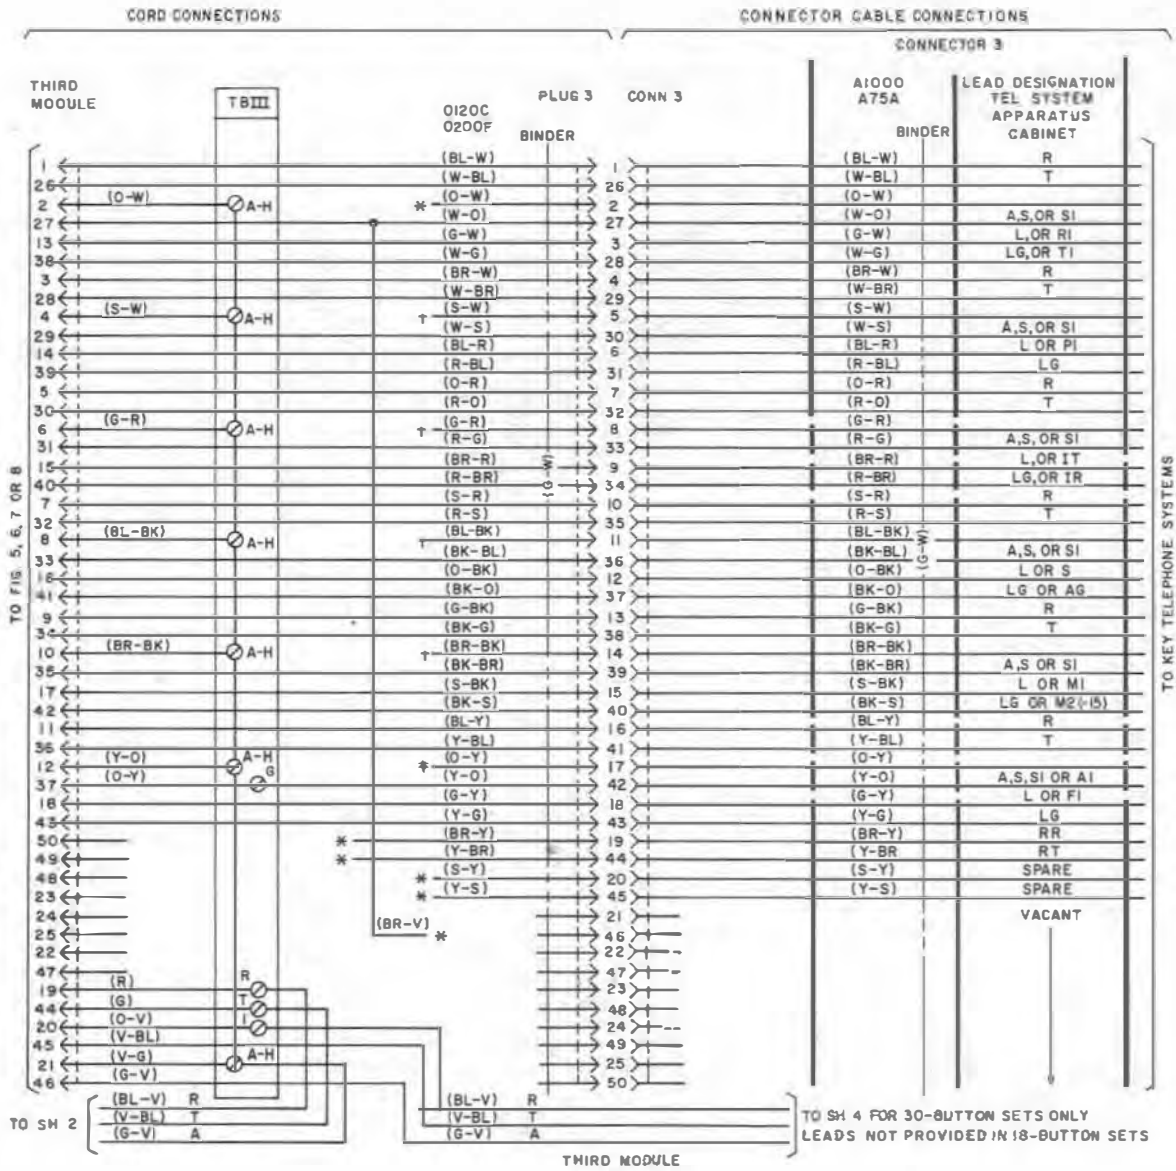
CORD CONNECTIONS

CONNECTOR CABLE CONNECTIONS

CONNECTOR 3

THIRD MODULE

TBIII

0120C 0200F

PLUG 3

BINDER

CONN 3

A1000 A75A

BINDER

LEAD DESIGNATION TEL SYSTEM APPARATUS CABINET

| Third module | TBIII | 0120C 0200F | Conn 3 | A1000 A75A | Lead designation |
|---|---|---|---|---|---|
| 1 | | (BL-W) | 1 | (BL-W) | R |
| 26 | | (W-BL) | 26 | (W-BL) | T |
| 2 | (O-W) A-H | * (O-W) | 2 | (O-W) | |
| 27 | | (W-O) | 27 | (W-O) | A,S,OR SI |
| 13 | | (G-W) | 3 | (G-W) | L,OR RI |
| 38 | | (W-G) | 28 | (W-G) | LG,OR TI |
| 3 | | (BR-W) | 4 | (BR-W) | R |
| 28 | | (W-BR) | 29 | (W-BR) | T |
| 4 | (S-W) A-H | † (S-W) | 5 | (S-W) | |
| 29 | | (W-S) | 30 | (W-S) | A,S,OR SI |
| 14 | | (BL-R) | 6 | (BL-R) | L OR PI |
| 39 | | (R-BL) | 31 | (R-BL) | LG |
| 5 | | (O-R) | 7 | (O-R) | R |
| 30 | | (R-O) | 32 | (R-O) | T |
| 6 | (G-R) A-H | † (G-R) | 8 | (G-R) | |
| 31 | | (R-G) | 33 | (R-G) | A,S, OR SI |
| 15 | | (BR-R) | 9 | (BR-R) | L,OR IT |
| 40 | | (R-BR) | 34 | (R-BR) | LG,OR IR |
| 7 | | (S-R) | 10 | (S-R) | R |
| 32 | | (R-S) | 35 | (R-S) | T |
| 8 | (BL-BK) A-H | † (BL-BK) | 11 | (BL-BK) | |
| 33 | | (BK-BL) | 36 | (BK-BL) | A,S, OR SI |
| 16 | | (O-BK) | 12 | (O-BK) | L OR S |
| 41 | | (BK-O) | 37 | (BK-O) | LG OR AG |
| 9 | | (G-BK) | 13 | (G-BK) | R |
| 34 | | (BK-G) | 38 | (BK-G) | T |
| 10 | (BR-BK) A-H | † (BR-BK) | 14 | (BR-BK) | |
| 35 | | (BK-BR) | 39 | (BK-BR) | A,S OR SI |
| 17 | | (S-BK) | 15 | (S-BK) | L OR MI |
| 42 | | (BK-S) | 40 | (BK-S) | LG OR M2(-15) |
| 11 | | (BL-Y) | 16 | (BL-Y) | R |
| 36 | | (Y-BL) | 41 | (Y-BL) | T |
| 12 | (Y-O) A-H | * (O-Y) | 17 | (O-Y) | |
| 37 | (O-Y) G | (Y-O) | 42 | (Y-O) | A,S,SI OR AI |
| 18 | | (G-Y) | 18 | (G-Y) | L OR FI |
| 43 | | (Y-G) | 43 | (Y-G) | LG |
| 50 | * | (BR-Y) | 19 | (BR-Y) | RR |
| 49 | * | (Y-BR) | 44 | (Y-BR | RT |
| 48 | * | (S-Y) | 20 | (S-Y) | SPARE |
| 23 | * | (Y-S) | 45 | (Y-S) | SPARE |
| 24 | | (BR-V) * | 21 | | VACANT |
| 25 | | | 46 | | |
| 22 | | | 22 | | |
| 47 | | | 47 | | |
| 19 | (R) R | | 23 | | |
| 44 | (G) T | | 48 | | |
| 20 | (O-V) I | | 24 | | |
| 45 | (V-BL) | | 49 | | |
| 21 | (V-G) A-H | | 25 | | |
| 46 | (G-V) | | 50 | | |

(G-W)

(G-W)

TO FIG. 5, 6, 7 OR 8

TO KEY TELEPHONE SYSTEMS

TO SH 2
(BL-V) R
(V-BL) T
(G-V) A

(BL-V) R
(V-BL) T
(G-V) A

THIRD MODULE

TO SH 4 FOR 30-BUTTON SETS ONLY
LEADS NOT PROVIDED IN 18-BUTTON SETS